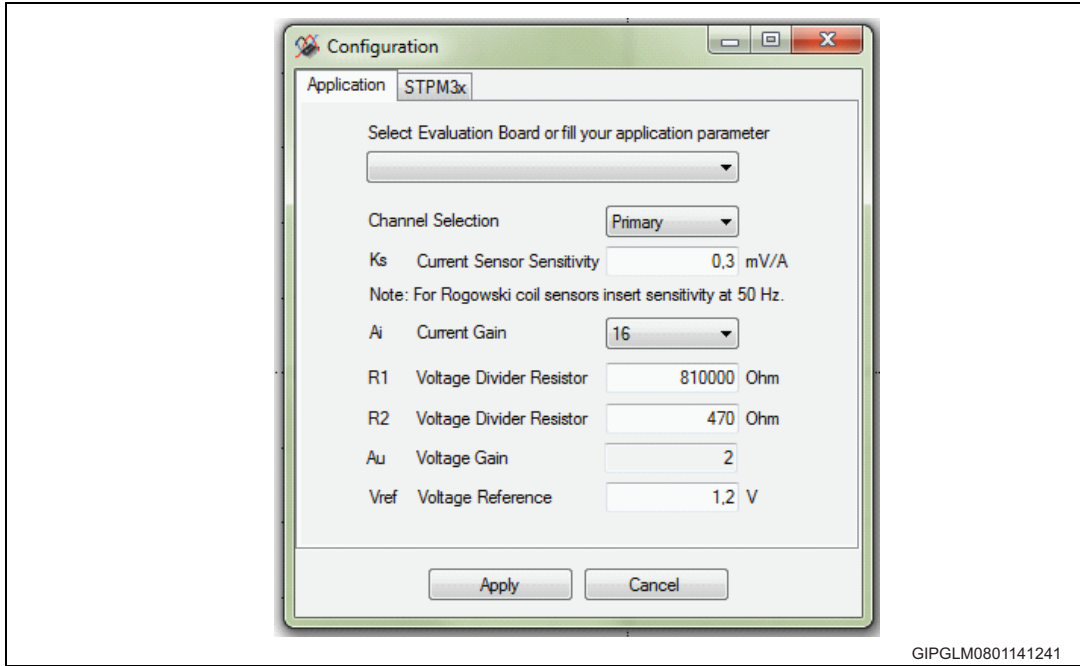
Configuration

Application STPM3x

Select Evaluation Board or fill your application parameter

Channel Selection Primary

Ks Current Sensor Sensitivity 0,3 mV/A

Note: For Rogowski coil sensors insert sensitivity at 50 Hz.

Ai Current Gain 16

R1 Voltage Divider Resistor 810000 Ohm

R2 Voltage Divider Resistor 470 Ohm

Au Voltage Gain 2

Vref Voltage Reference 1,2 V

Apply Cancel

GIPGLM0801141241